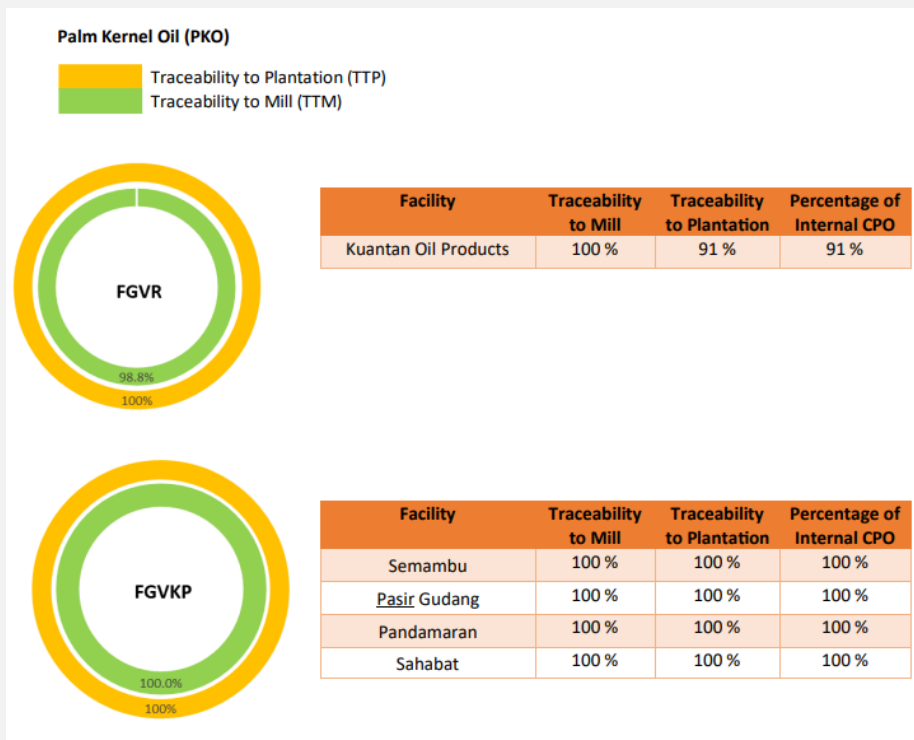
Palm Kernel Oil (PKO)

Traceability to Plantation (TTP)
Traceability to Mill (TTM)

FGVR
98.8%
100%

| Facility | Traceability to Mill | Traceability to Plantation | Percentage of Internal CPO |
|---|---|---|---|
| Kuantan Oil Products | 100 % | 91 % | 91 % |

FGVKP
100.0%
100%

| Facility | Traceability to Mill | Traceability to Plantation | Percentage of Internal CPO |
|---|---|---|---|
| Semambu | 100 % | 100 % | 100 % |
| Pasir Gudang | 100 % | 100 % | 100 % |
| Pandamaran | 100 % | 100 % | 100 % |
| Sahabat | 100 % | 100 % | 100 % |